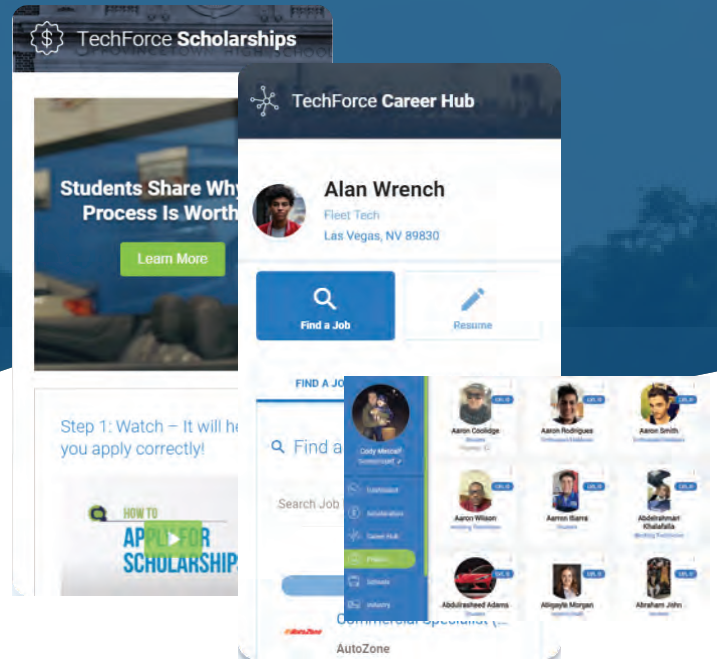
TechForce Scholarships

Students Share Why Process Is Worth

Learn More

Step 1: Watch – It will he you apply correctly!

HOW TO APPLY FOR SCHOLARSHIPS

TechForce Career Hub

Alan Wrench

Fleet Tech

Las Vegas, NV 89830

Find a Job

Resume

FIND A JO

Find a

Search Job

Commercial Specialist (...

AutoZone

Cody Metcalf

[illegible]

Dashboard

Scholarships

Career Hub

Players

Schools

Industry

Aaron Coolidge

Aaron Rodrigues

Aaron Smith

Aaron Wilson

Aaron Barns

Abdelrahman Khalafalla

Abdulrasheed Adams

Abigayle Morgan

Abraham John